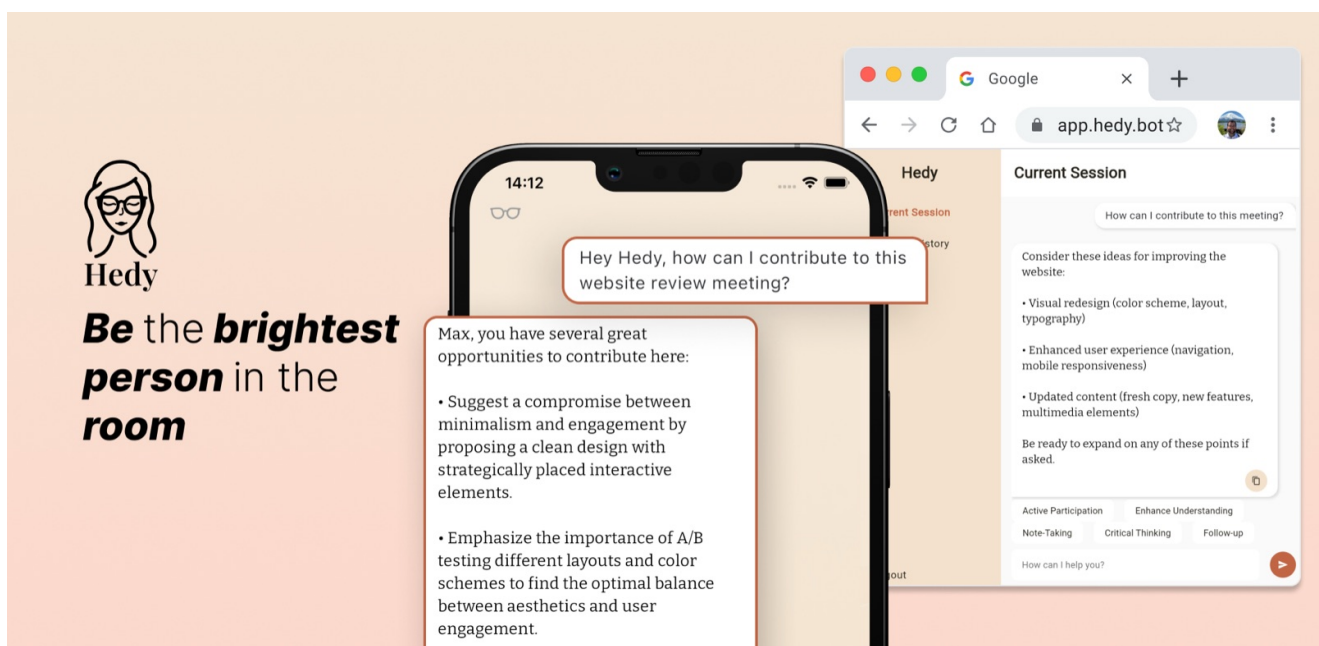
Hedy

**Be** the **brightest person** in the **room**

14:12

Hey Hedy, how can I contribute to this website review meeting?

Max, you have several great opportunities to contribute here:

• Suggest a compromise between minimalism and engagement by proposing a clean design with strategically placed interactive elements.

• Emphasize the importance of A/B testing different layouts and color schemes to find the optimal balance between aesthetics and user engagement.

Google

app.hedy.bot

Hedy

rent Session

story

out

Current Session

How can I contribute to this meeting?

Consider these ideas for improving the website:

• Visual redesign (color scheme, layout, typography)

• Enhanced user experience (navigation, mobile responsiveness)

• Updated content (fresh copy, new features, multimedia elements)

Be ready to expand on any of these points if asked.

Active Participation
Enhance Understanding
Note-Taking
Critical Thinking
Follow-up

How can I help you?